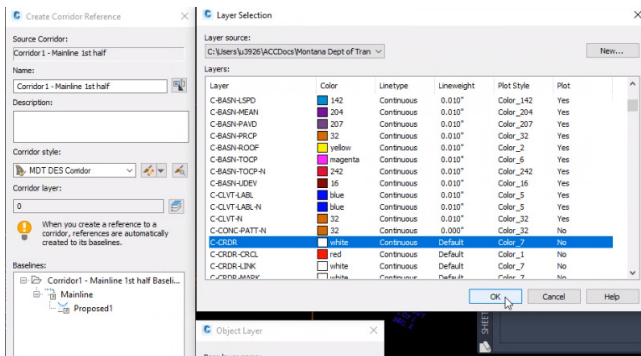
Create Corridor Reference

Source Corridor:
Corridor 1 - Mainline 1st half

Name:
Corridor 1 - Mainline 1st half

Description:

Corridor style:
MDT DES Corridor

Corridor layer:
0

When you create a reference to a corridor, references are automatically created to its baselines.

Baselines:
Corridor1 - Mainline 1st half Baseli...
Mainline
Proposed1

Layer Selection

Layer source:
C:\Users\u3926\ACCDocs\Montana Dept of Tran

New...

Layers:

| Layer | Color | Linetype | Lineweight | Plot Style | Plot |
|---|---|---|---|---|---|
| C-BASN-LSPD | 142 | Continuous | 0.010" | Color_142 | Yes |
| C-BASN-MEAN | 204 | Continuous | 0.010" | Color_204 | Yes |
| C-BASN-PAVD | 207 | Continuous | 0.010" | Color_207 | Yes |
| C-BASN-PRCP | 32 | Continuous | 0.010" | Color_32 | Yes |
| C-BASN-ROOF | yellow | Continuous | 0.010" | Color_2 | Yes |
| C-BASN-TOCP | magenta | Continuous | 0.010" | Color_6 | Yes |
| C-BASN-TOCP-N | 242 | Continuous | 0.010" | Color_242 | Yes |
| C-BASN-UDEV | 16 | Continuous | 0.010" | Color_16 | Yes |
| C-CLVT-LABL | blue | Continuous | 0.010" | Color_5 | Yes |
| C-CLVT-LABL-N | blue | Continuous | 0.010" | Color_5 | Yes |
| C-CLVT-N | 32 | Continuous | 0.010" | Color_32 | Yes |
| C-CONC-PATT-N | 32 | Continuous | 0.000" | Color_32 | No |
| C-CRDR | white | Continuous | Default | Color_7 | No |
| C-CRDR-CRCL | red | Continuous | Default | Color_1 | No |
| C-CRDR-LINK | white | Continuous | Default | Color_7 | No |
| C-CRDR-MARK | white | Continuous | Default | Color_7 | No |

OK
Cancel
Help

Object Layer